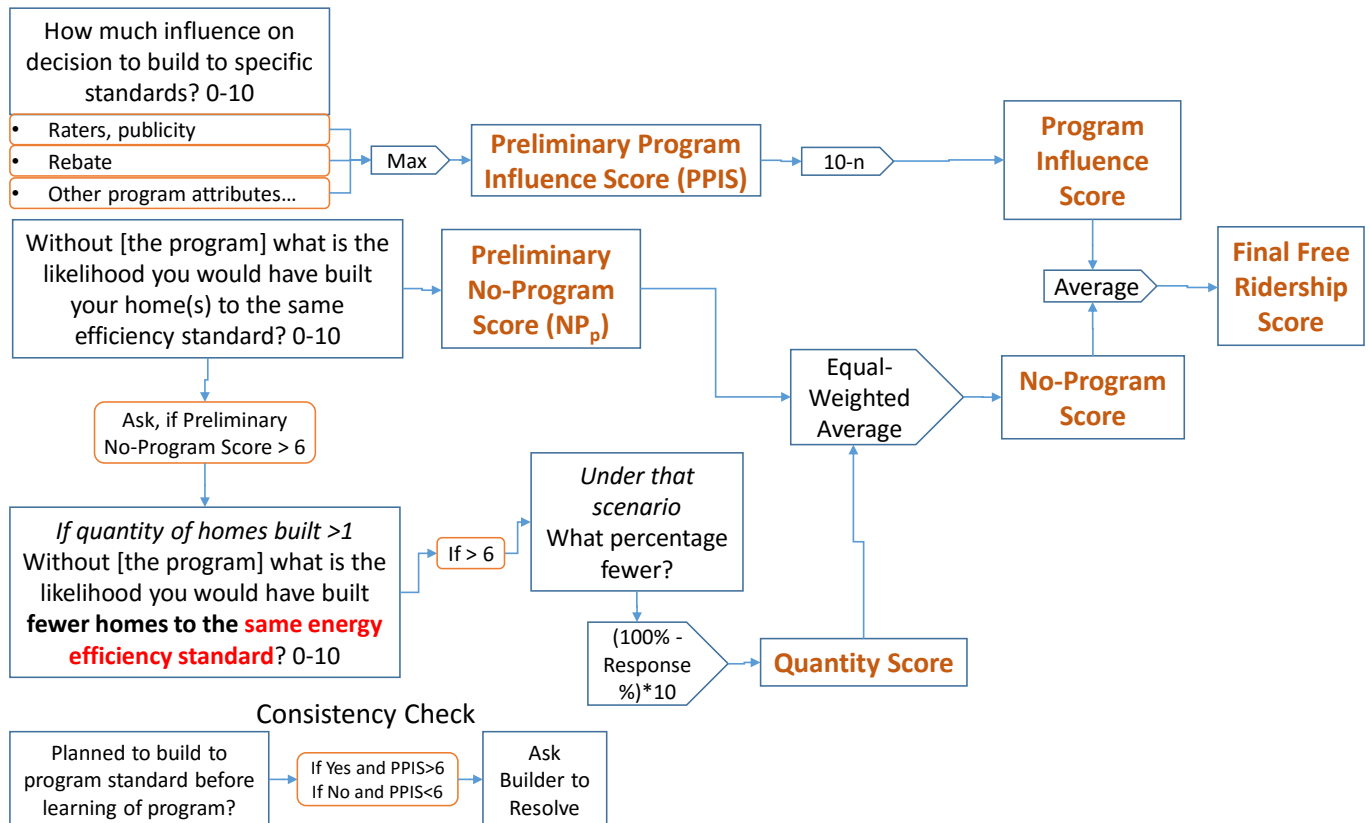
How much influence on decision to build to specific standards? 0-10

• Raters, publicity
• Rebate
• Other program attributes…

Max

Preliminary Program Influence Score (PPIS)

10-n

Program Influence Score

Without [the program] what is the likelihood you would have built your home(s) to the same efficiency standard? 0-10

Preliminary No-Program Score ($NP_p$)

Average

Final Free Ridership Score

Equal-Weighted Average

No-Program Score

Ask, if Preliminary No-Program Score > 6

If quantity of homes built >1
Without [the program] what is the likelihood you would have built fewer homes to the same energy efficiency standard? 0-10

If > 6

Under that scenario
What percentage fewer?

(100% - Response %)*10

Quantity Score

Consistency Check

Planned to build to program standard before learning of program?

If Yes and PPIS>6
If No and PPIS<6

Ask Builder to Resolve